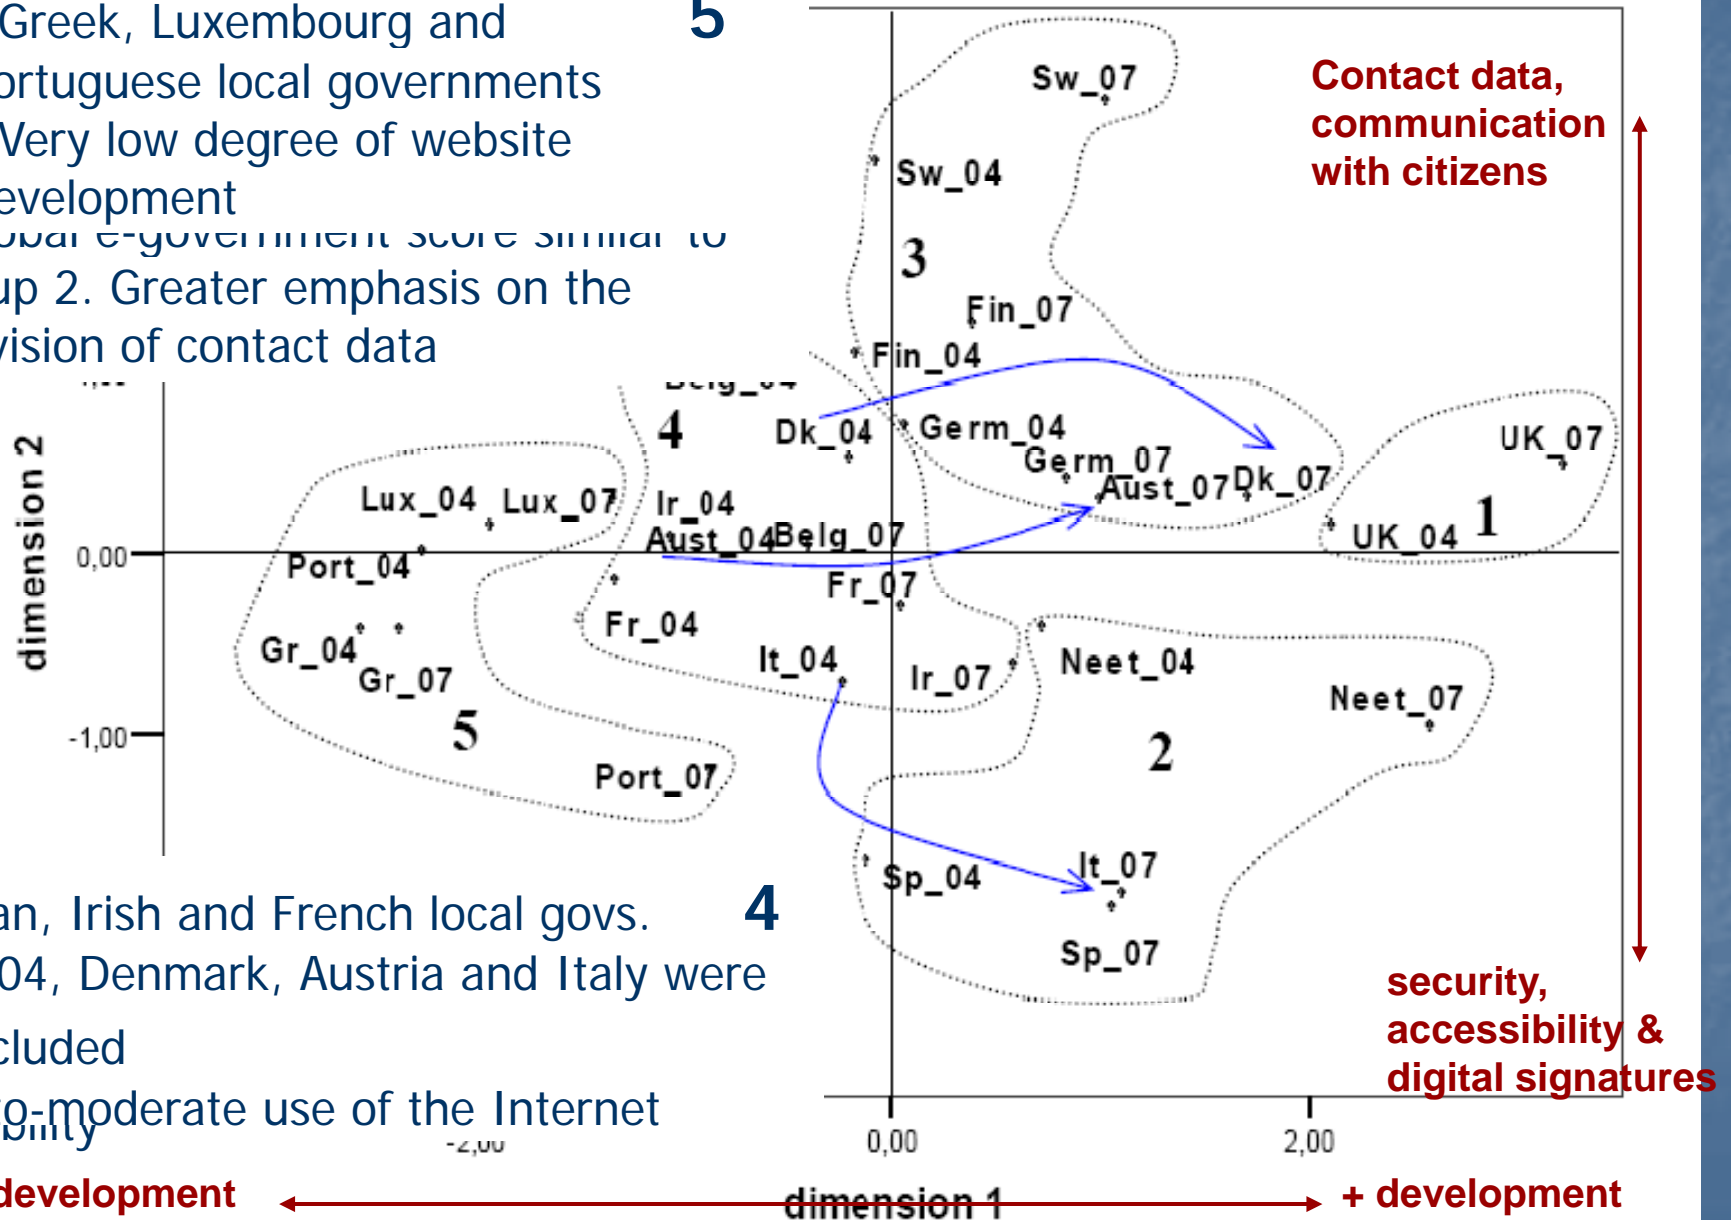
Greek, Luxembourg and ortuguese local governments Very low degree of website evelopment

5

obal e-government score similar to up 2. Greater emphasis on the vision of contact data

Contact data, communication with citizens

Sw_07
Sw_04
3
Fin_07
Fin_04
Belg_04
4
Dk_04
Germ_04
Germ_07
Aust_07
Dk_07
UK_07
UK_04
1
Lux_04
Lux_07
Ir_04
Aust_04
Belg_07
Port_04
Fr_07
Fr_04
Gr_04
Gr_07
It_04
Ir_07
Neet_04
Neet_07
5
2
Port_07
Sp_04
It_07
Sp_07

dimension 2
0,00
-1,00

an, Irish and French local govs. 04, Denmark, Austria and Italy were cluded

4

o-moderate use of the Internet
bility

security, accessibility & digital signatures

-2,00
0,00
2,00

development
dimension 1
+ development